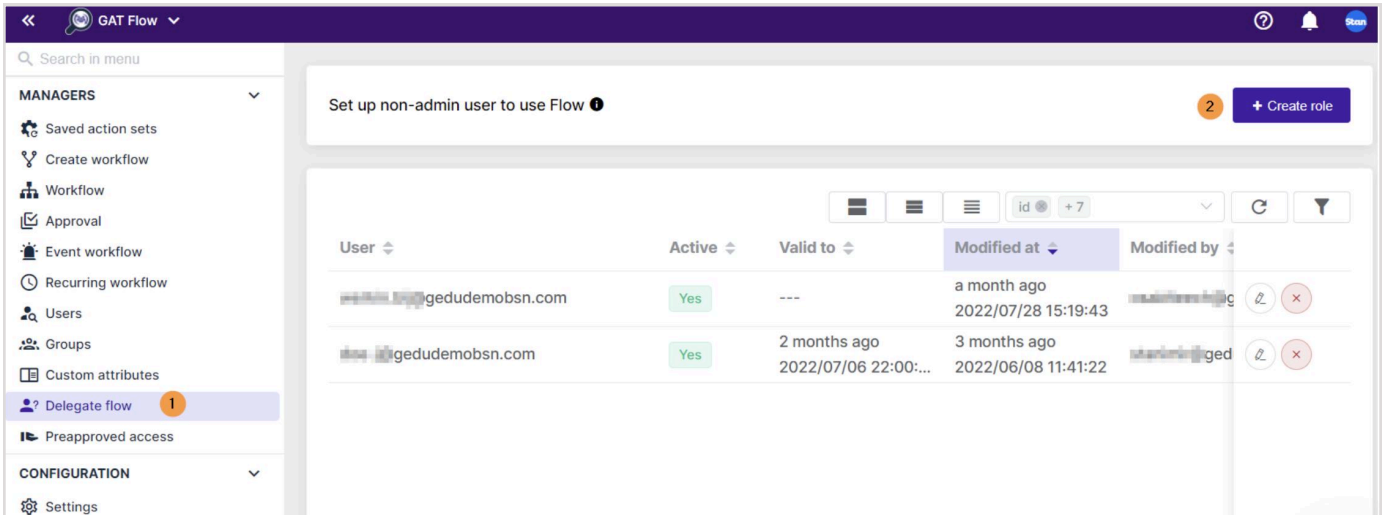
GAT Flow

Stan

Search in menu

MANAGERS

Saved action sets
Create workflow
Workflow
Approval
Event workflow
Recurring workflow
Users
Groups
Custom attributes
Delegate flow 1
Preapproved access

CONFIGURATION

Settings

Set up non-admin user to use Flow

2 + Create role

id + 7

| User | Active | Valid to | Modified at | Modified by |
|---|---|---|---|---|
| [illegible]gedudemobsn.com | Yes | --- | a month ago 2022/07/28 15:19:43 | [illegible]g |
| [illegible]gedudemobsn.com | Yes | 2 months ago 2022/07/06 22:00:... | 3 months ago 2022/06/08 11:41:22 | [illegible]ged |